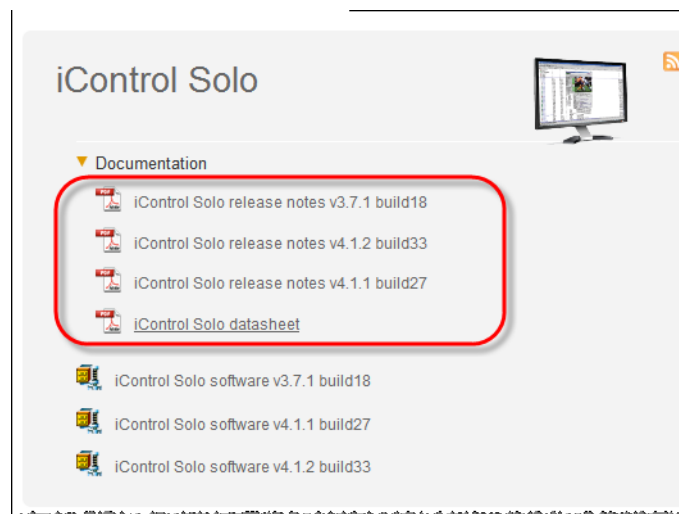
iControl Solo

Documentation

iControl Solo release notes v3.7.1 build18

iControl Solo release notes v4.1.2 build33

iControl Solo release notes v4.1.1 build27

iControl Solo datasheet

iControl Solo software v3.7.1 build18

iControl Solo software v4.1.1 build27

iControl Solo software v4.1.2 build33

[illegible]